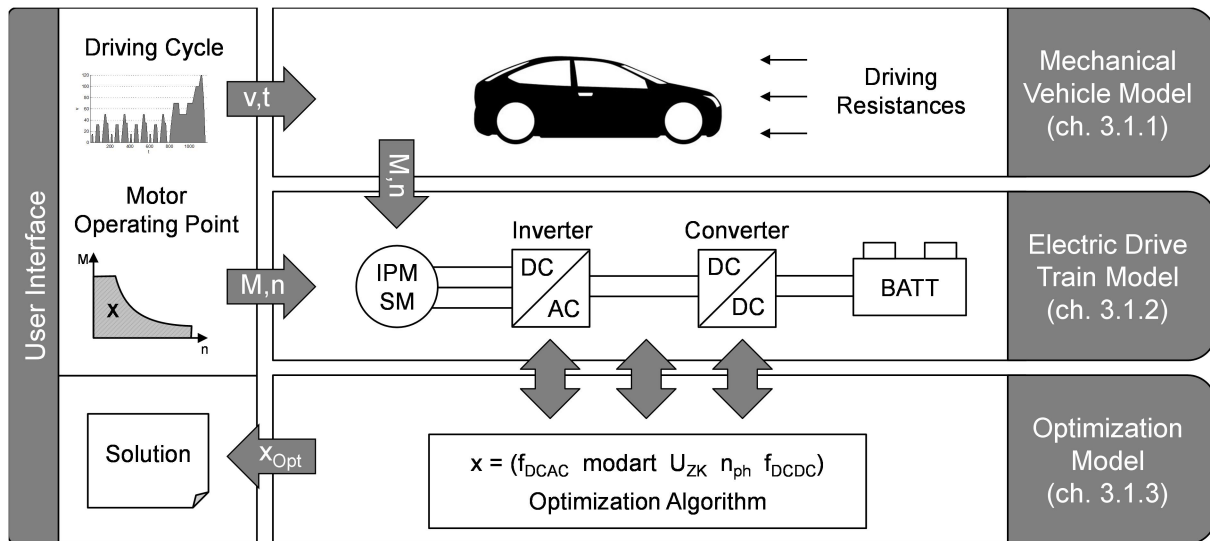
User Interface

Driving Cycle

v,t

Driving Resistances

Mechanical Vehicle Model (ch. 3.1.1)

M,n

Motor Operating Point

M

x

n

M,n

IPM SM

Inverter

DC

AC

Converter

DC

DC

BATT

Electric Drive Train Model (ch. 3.1.2)

Solution

$x_{Opt}$

$x = (f_{DCAC}$ modart $U_{ZK}$ $n_{ph}$ $f_{DCDC})$

Optimization Algorithm

Optimization Model (ch. 3.1.3)